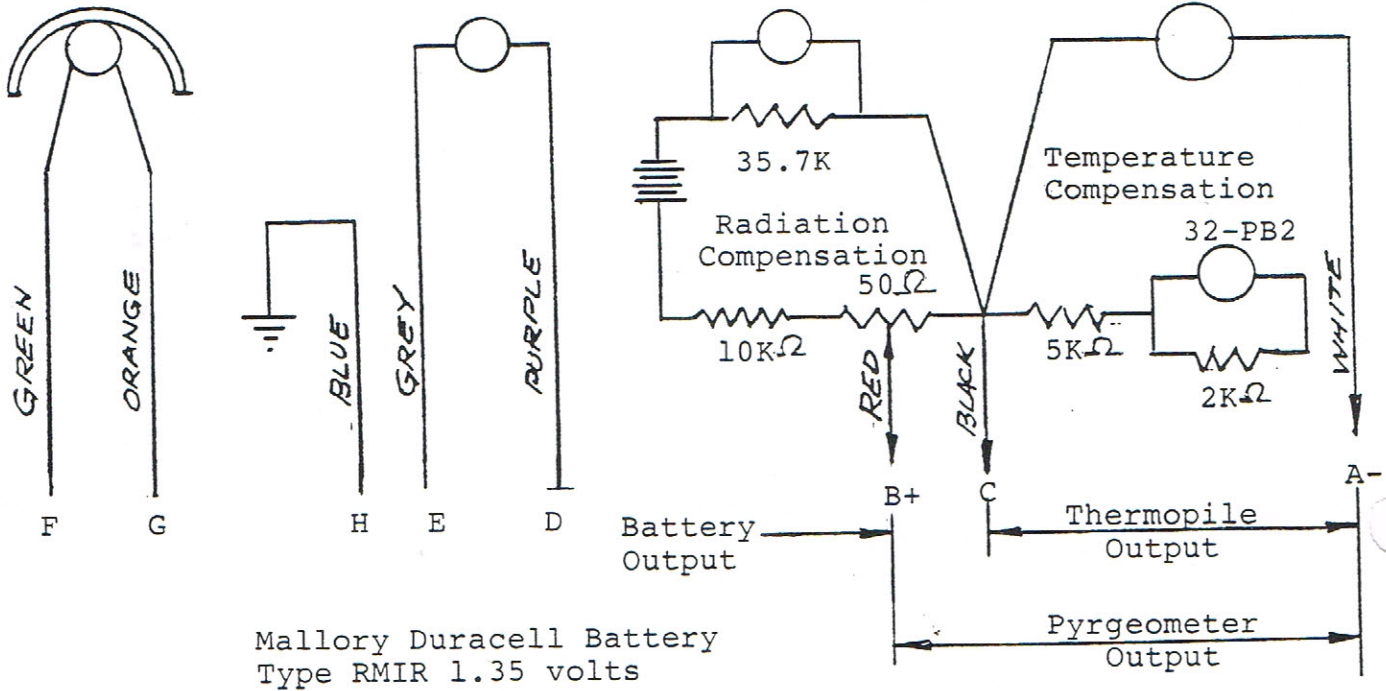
GREEN
ORANGE
F G

BLUE
H

GREY
PURPLE
E D

35.7K
Radiation
Compensation
$50\Omega$
$10K\Omega$
RED
BLACK

Temperature
Compensation
32-PB2
$5K\Omega$
$2K\Omega$
WHITE

B+ C A-

Battery
Output

Thermopile
Output

Pyrgeometer
Output

Mallory Duracell Battery
Type RMIR 1.35 volts